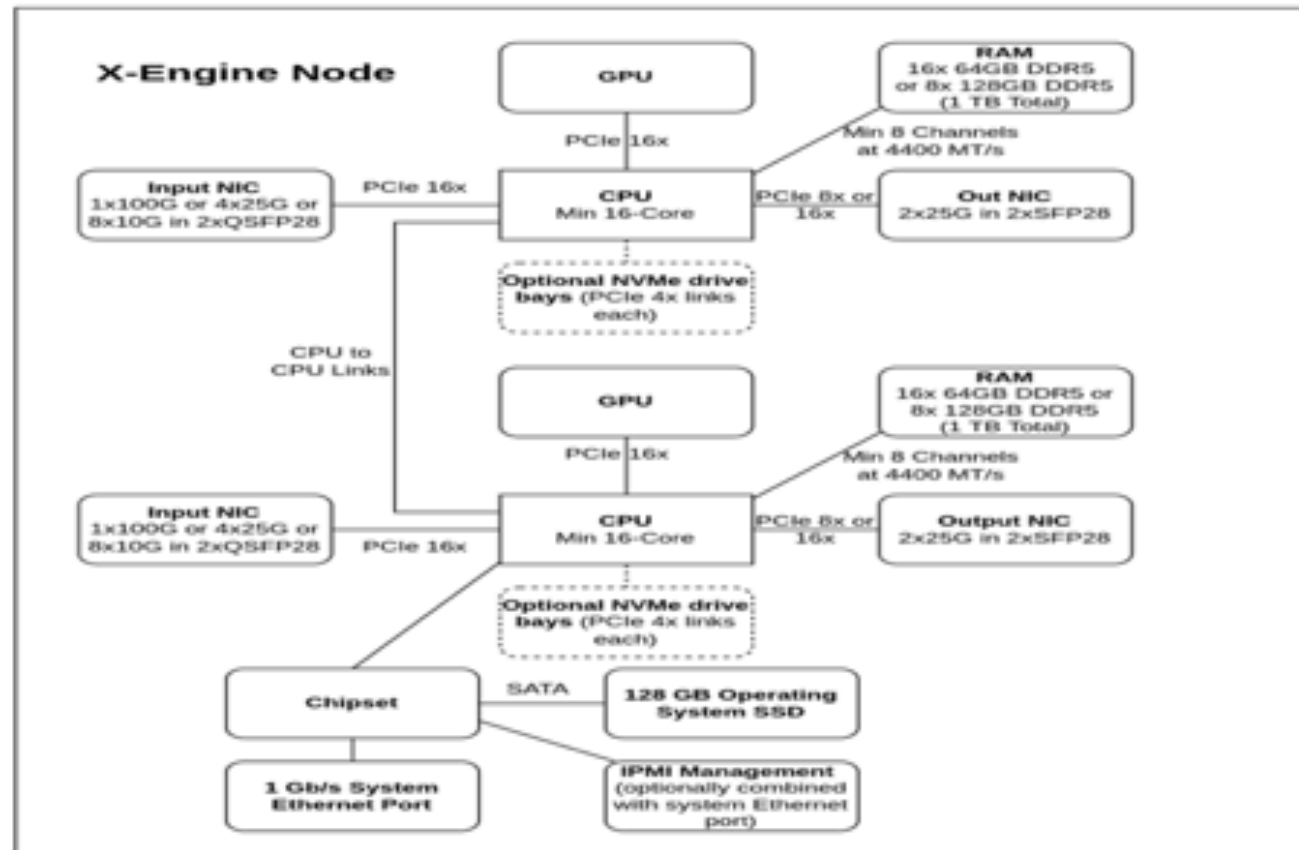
X-Engine Node

GPU

RAM
16x 64GB DDR5 or 8x 128GB DDR5 (1 TB Total)

PCIe 16x

Min 8 Channels at 4400 MT/s

Input NIC
1x100G or 4x25G or 8x10G in 2xQSFP28

PCIe 16x

CPU
Min 16-Core

PCIe 8x or 16x

Out NIC
2x25G in 2xSFP28

Optional NVMe drive bays (PCIe 4x links each)

CPU to CPU Links

GPU

RAM
16x 64GB DDR5 or 8x 128GB DDR5 (1 TB Total)

PCIe 16x

Min 8 Channels at 4400 MT/s

Input NIC
1x100G or 4x25G or 8x10G in 2xQSFP28

PCIe 16x

CPU
Min 16-Core

PCIe 8x or 16x

Output NIC
2x25G in 2xSFP28

Optional NVMe drive bays (PCIe 4x links each)

Chipset

SATA

128 GB Operating System SSD

1 Gb/s System Ethernet Port

IPMI Management (optionally combined with system Ethernet port)